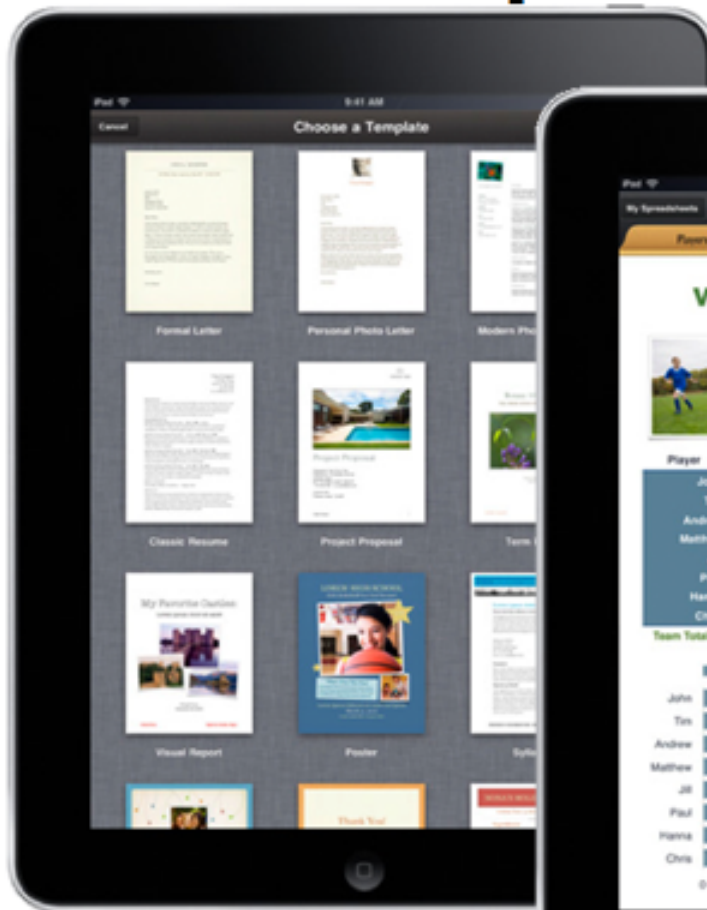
iPad
9:41 AM
Cancel
Choose a Template
Formal Letter
Personal Photo Letter
Modern Pho
Project Proposal
Classic Resume
Project Proposal
Term
My Favorite Castles
LOREM HIGH SCHOOL
Visual Report
Poster
Sylla
Thank You
iPad
My Spreadsheets
Player
V
Player
Jo
T
Andr
Math
P
Han
Ch
Team Total
John
Tim
Andrew
Mathew
Jill
Paul
Hanna
Chris